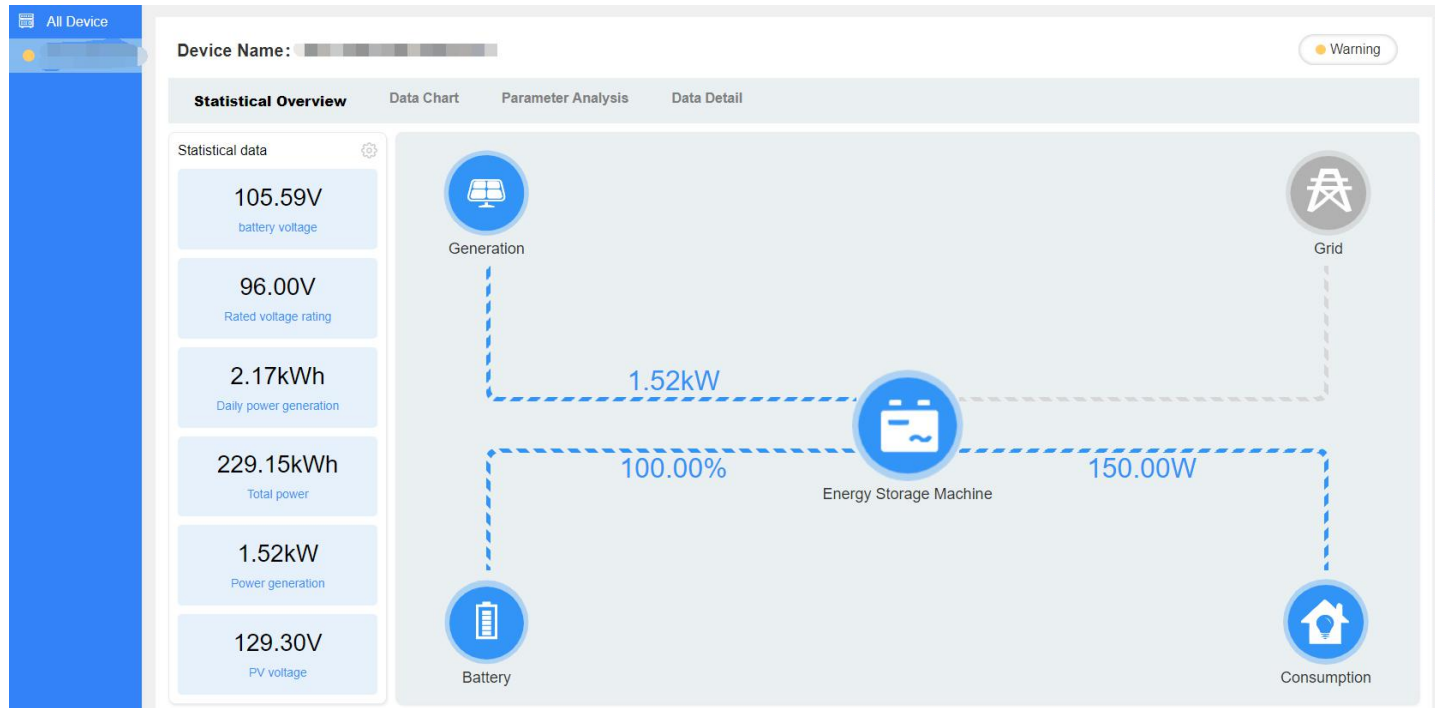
All Device
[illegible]

Device Name: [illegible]

Warning

Statistical Overview
Data Chart
Parameter Analysis
Data Detail

Statistical data

105.59V
battery voltage

96.00V
Rated voltage rating

2.17kWh
Daily power generation

229.15kWh
Total power

1.52kW
Power generation

129.30V
PV voltage

Generation

Grid

1.52kW

100.00%

150.00W

Energy Storage Machine

Battery

Consumption